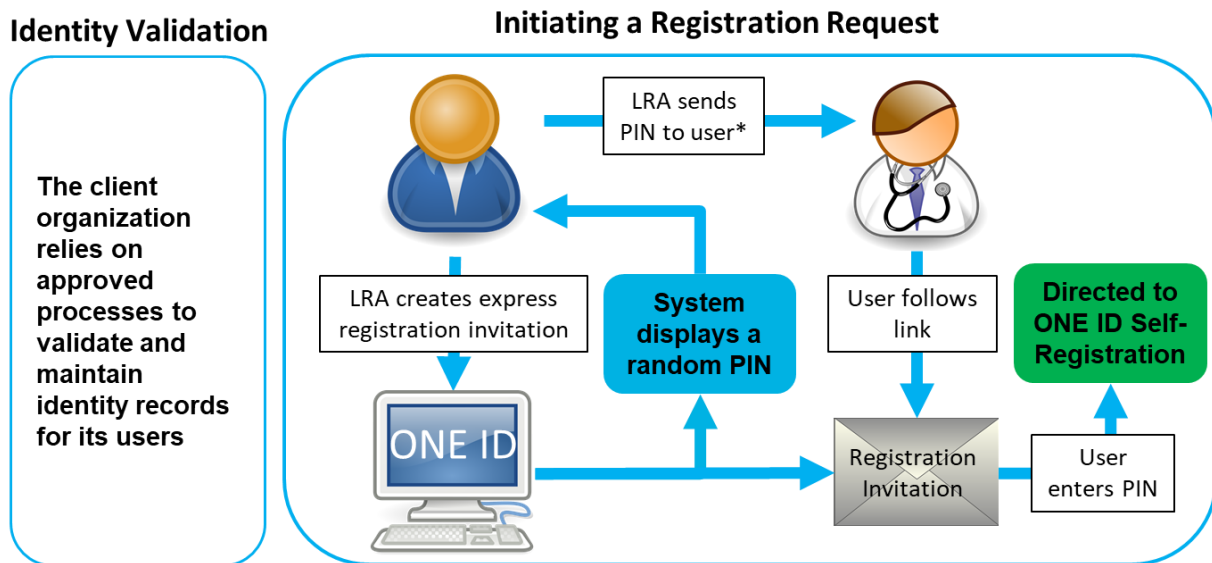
Identity Validation

The client organization relies on approved processes to validate and maintain identity records for its users

Initiating a Registration Request

LRA sends PIN to user*

LRA creates express registration invitation

System displays a random PIN

User follows link

Directed to ONE ID Self-Registration

ONE ID

Registration Invitation

User enters PIN